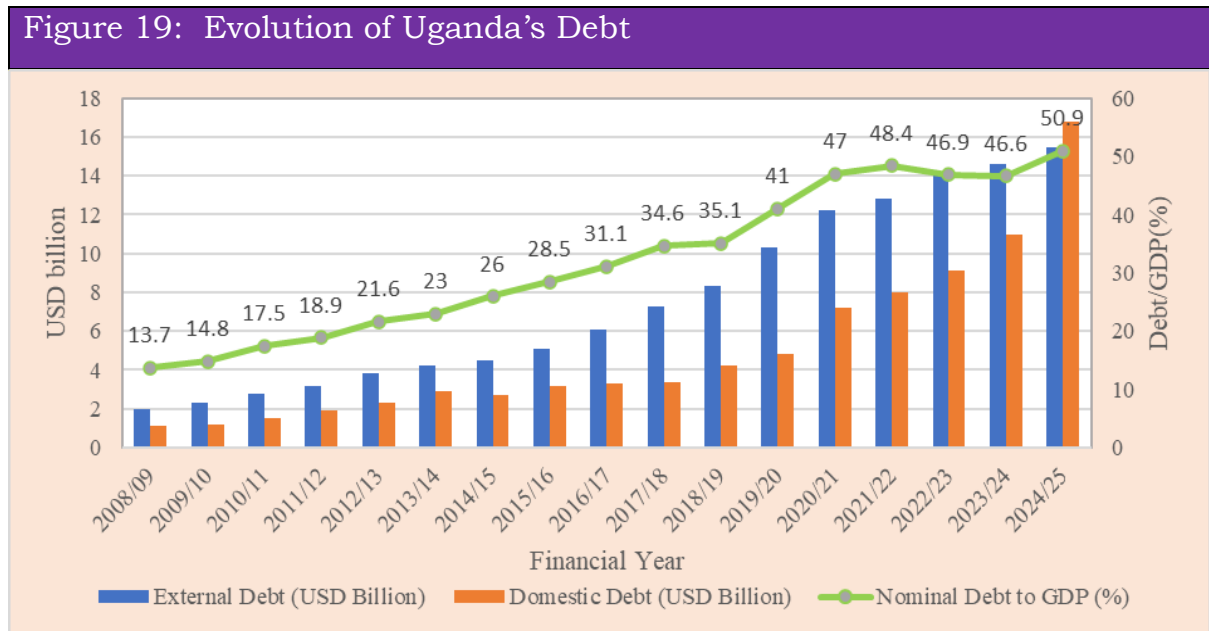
Figure 19: Evolution of Uganda's Debt

USD billion

18
16
14
12
10
8
6
4
2
0

Debt/GDP(%)

60
50
40
30
20
10
0

13.7
14.8
17.5
18.9
21.6
23
26
28.5
31.1
34.6
35.1
41
47
48.4
46.9
46.6
50.9

2008/09
2009/10
2010/11
2011/12
2012/13
2013/14
2014/15
2015/16
2016/17
2017/18
2018/19
2019/20
2020/21
2021/22
2022/23
2023/24
2024/25

Financial Year

External Debt (USD Billion)
Domestic Debt (USD Billion)
Nominal Debt to GDP (%)